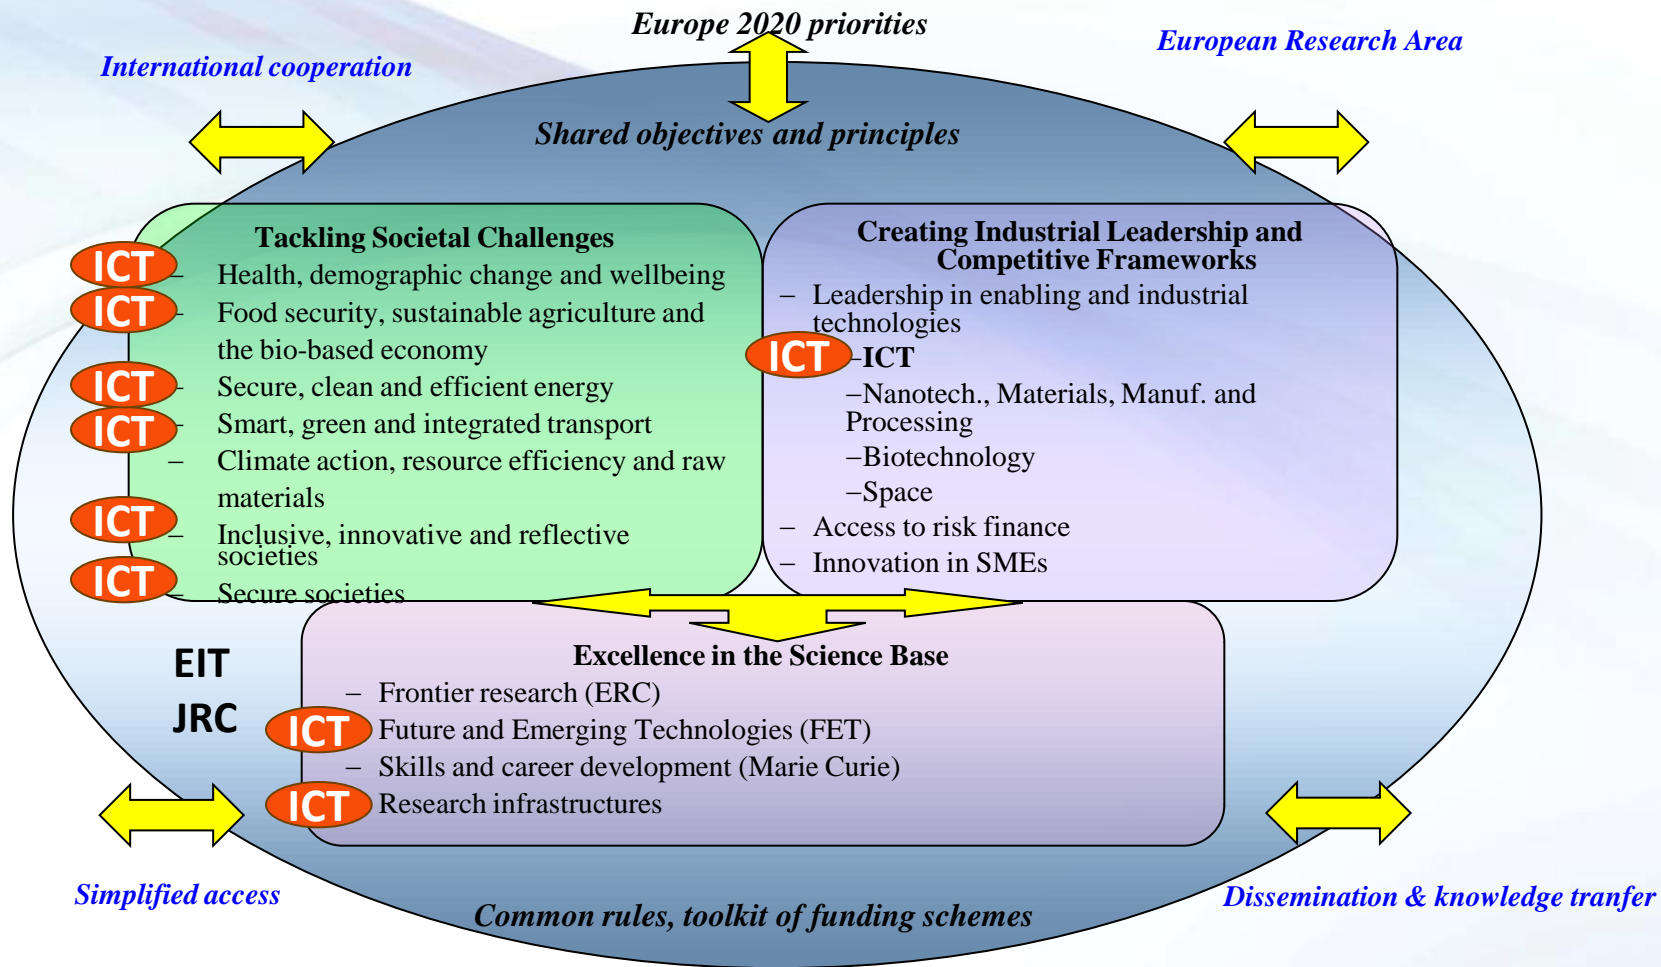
Europe 2020 priorities

International cooperation

European Research Area

Shared objectives and principles

Tackling Societal Challenges

ICT – Health, demographic change and wellbeing

ICT – Food security, sustainable agriculture and the bio-based economy

ICT – Secure, clean and efficient energy

ICT – Smart, green and integrated transport

– Climate action, resource efficiency and raw materials

ICT – Inclusive, innovative and reflective societies

ICT – Secure societies

Creating Industrial Leadership and Competitive Frameworks

– Leadership in enabling and industrial technologies

ICT –ICT

–Nanotech., Materials, Manuf. and Processing

–Biotechnology

–Space

– Access to risk finance

– Innovation in SMEs

EIT

JRC

Excellence in the Science Base

– Frontier research (ERC)

ICT Future and Emerging Technologies (FET)

– Skills and career development (Marie Curie)

ICT Research infrastructures

Simplified access

Dissemination & knowledge tranfer

Common rules, toolkit of funding schemes